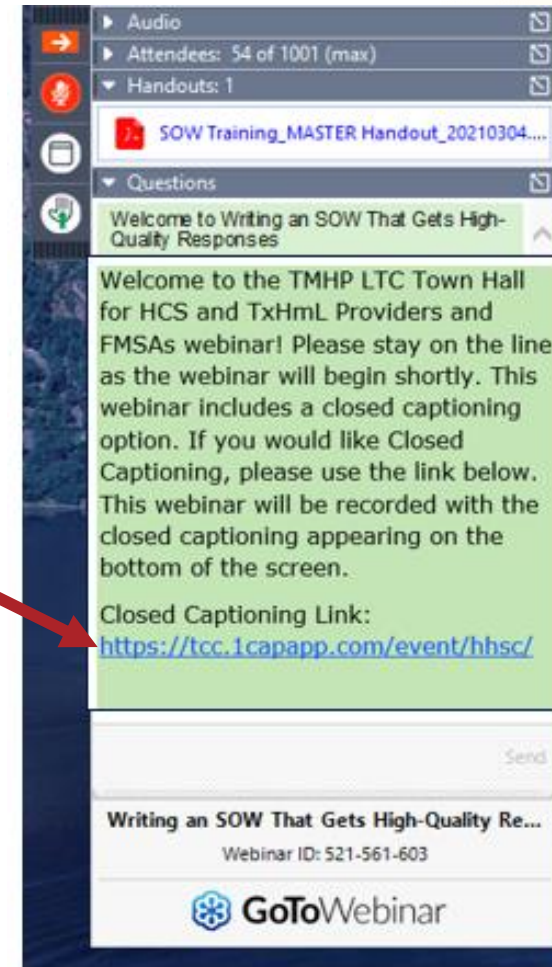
Audio

Attendees: 54 of 1001 (max)

Handouts: 1

SOW Training_MASTER Handout_20210304....

Questions

Welcome to Writing an SOW That Gets High-Quality Responses

Welcome to the TMHP LTC Town Hall for HCS and TxHmL Providers and FMSAs webinar! Please stay on the line as the webinar will begin shortly. This webinar includes a closed captioning option. If you would like Closed Captioning, please use the link below. This webinar will be recorded with the closed captioning appearing on the bottom of the screen.

Closed Captioning Link:
https://tcc.1capapp.com/event/hhsc/

Send

Writing an SOW That Gets High-Quality Re...

Webinar ID: 521-561-603

GoToWebinar